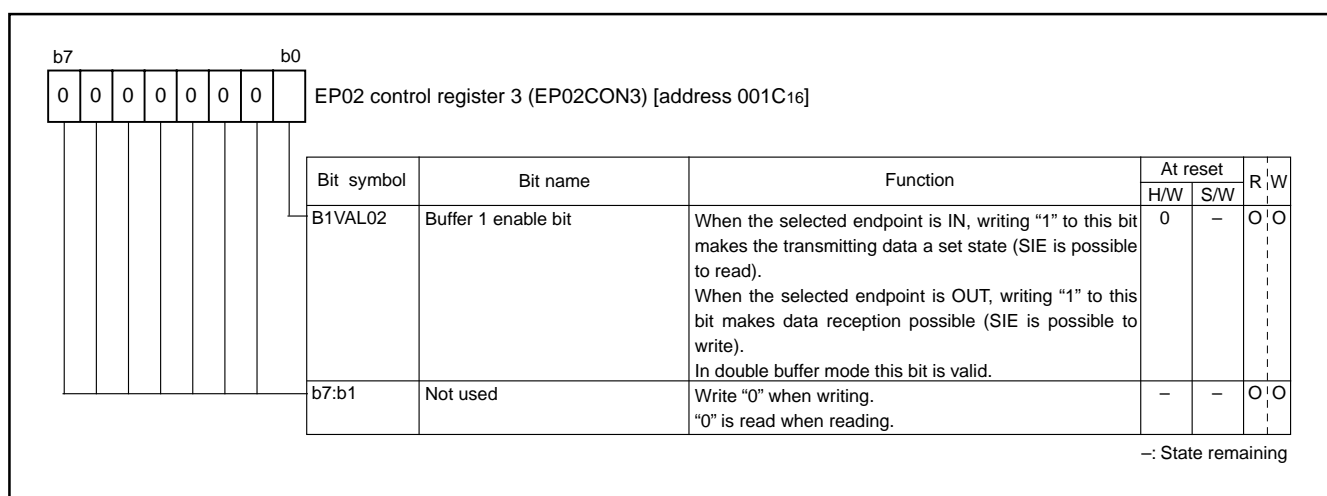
b7 b0

| 0 | 0 | 0 | 0 | 0 | 0 | 0 |  |
|---|---|---|---|---|---|---|---|

EP02 control register 3 (EP02CON3) [address 001C$_{16}$]

| Bit symbol | Bit name | Function | At reset H/W | At reset S/W | R | W |
|---|---|---|---|---|---|---|
| B1VAL02 | Buffer 1 enable bit | When the selected endpoint is IN, writing "1" to this bit makes the transmitting data a set state (SIE is possible to read). When the selected endpoint is OUT, writing "1" to this bit makes data reception possible (SIE is possible to write). In double buffer mode this bit is valid. | 0 | – | O | O |
| b7:b1 | Not used | Write "0" when writing. "0" is read when reading. | – | – | O | O |

–: State remaining